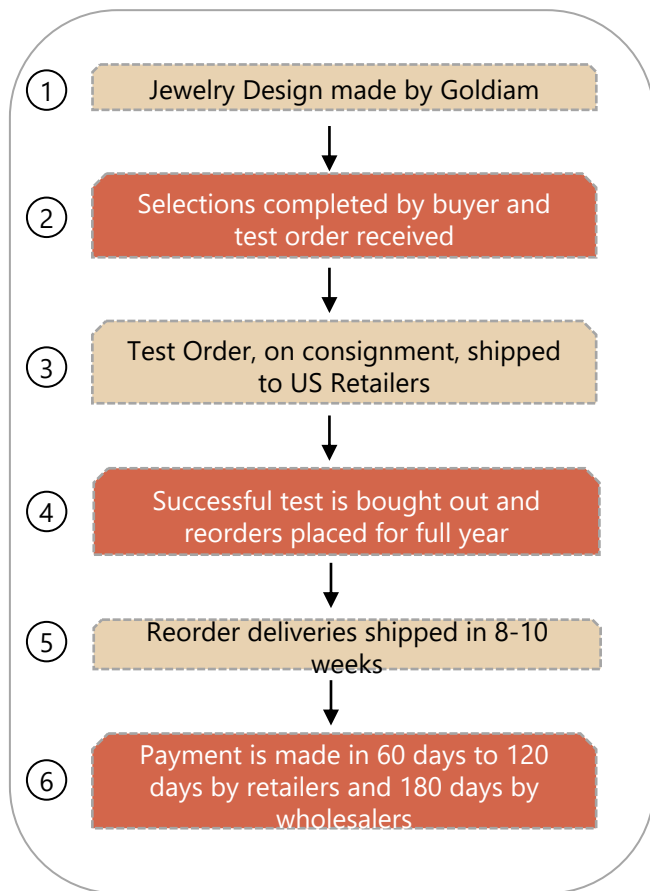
1
Jewelry Design made by Goldiam

2
Selections completed by buyer and test order received

3
Test Order, on consignment, shipped to US Retailers

4
Successful test is bought out and reorders placed for full year

5
Reorder deliveries shipped in 8-10 weeks

6
Payment is made in 60 days to 120 days by retailers and 180 days by wholesalers